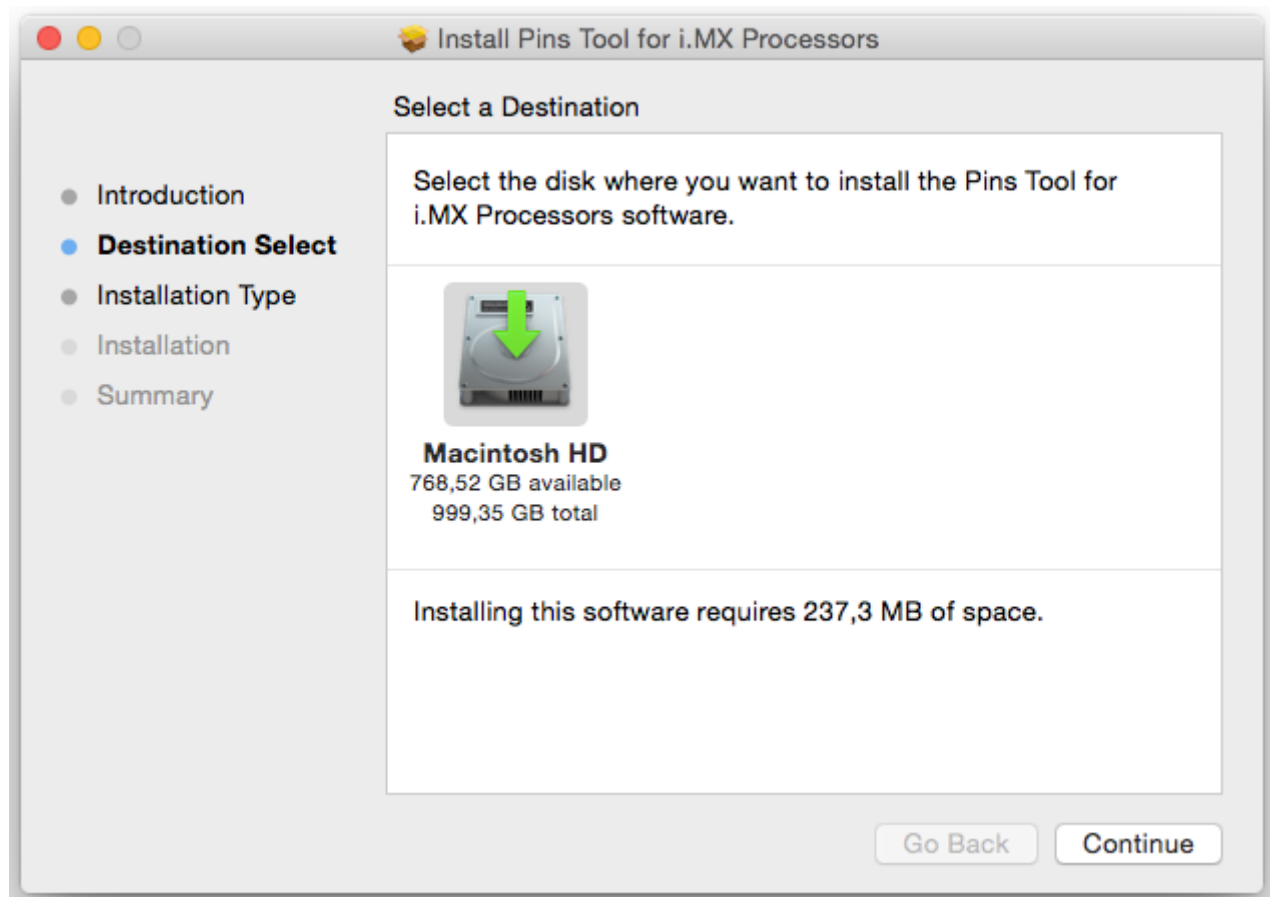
Install Pins Tool for i.MX Processors

Select a Destination

Introduction
Destination Select
Installation Type
Installation
Summary

Select the disk where you want to install the Pins Tool for i.MX Processors software.

Macintosh HD
768,52 GB available
999,35 GB total

Installing this software requires 237,3 MB of space.

Go Back
Continue